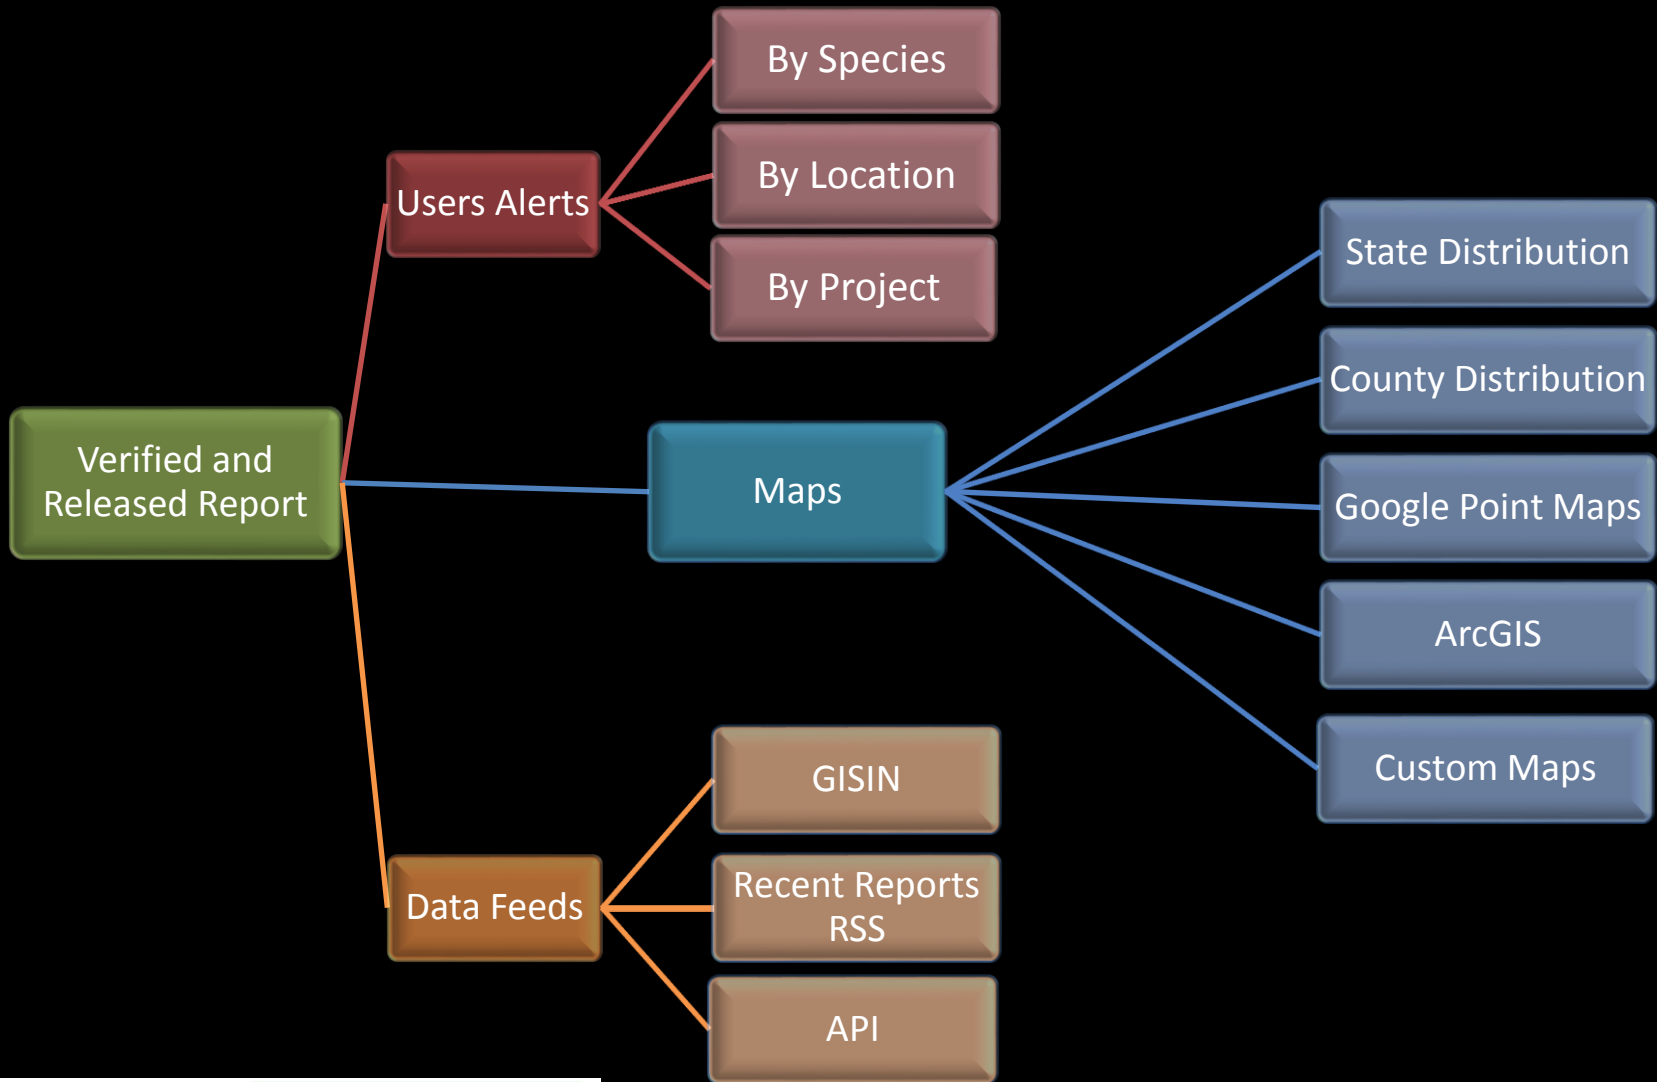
Verified and Released Report

Users Alerts

By Species

By Location

By Project

Maps

State Distribution

County Distribution

Google Point Maps

ArcGIS

Custom Maps

Data Feeds

GISIN

Recent Reports RSS

API